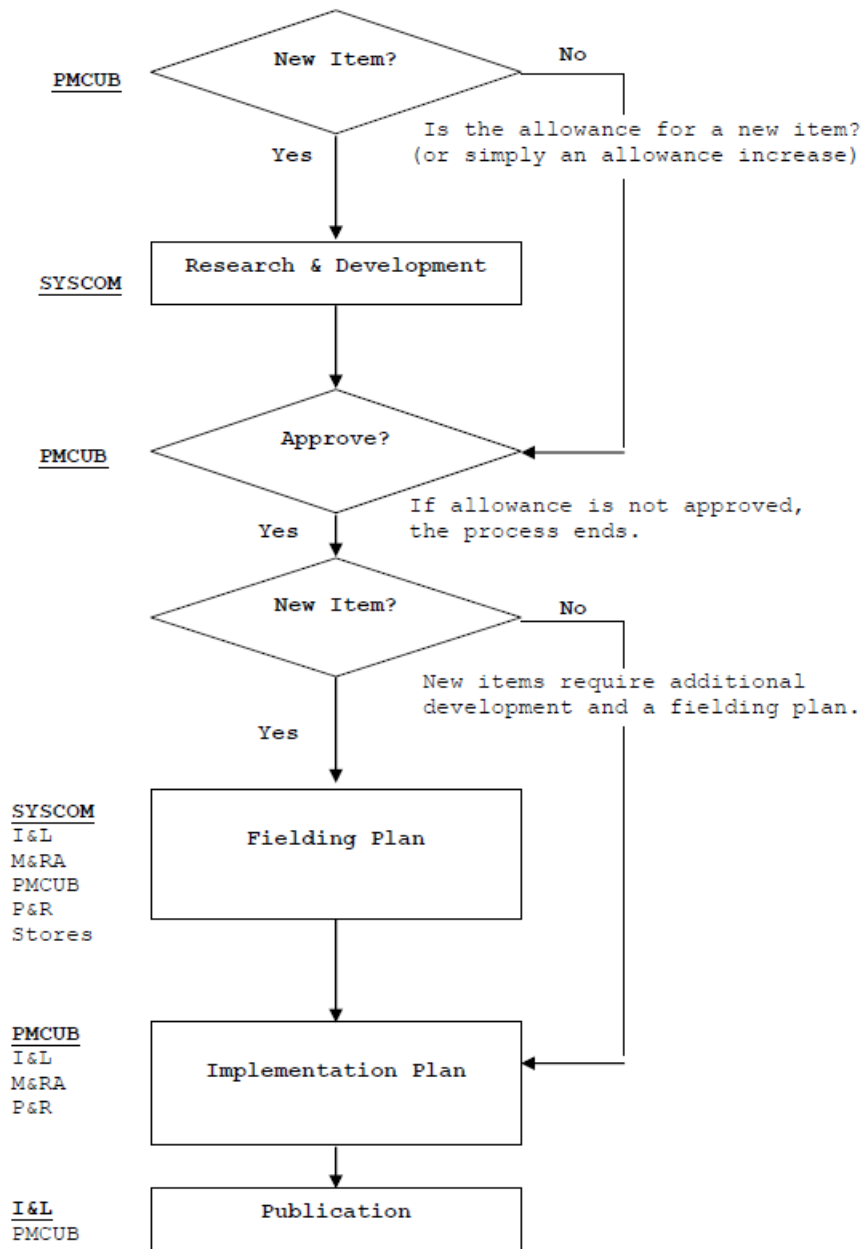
PMCUB

New Item?

No

Is the allowance for a new item? (or simply an allowance increase)

Yes

SYSCOM

Research & Development

PMCUB

Approve?

If allowance is not approved, the process ends.

Yes

New Item?

No

New items require additional development and a fielding plan.

Yes

SYSCOM
I&L
M&RA
PMCUB
P&R
Stores

Fielding Plan

PMCUB
I&L
M&RA
P&R

Implementation Plan

I&L
PMCUB

Publication